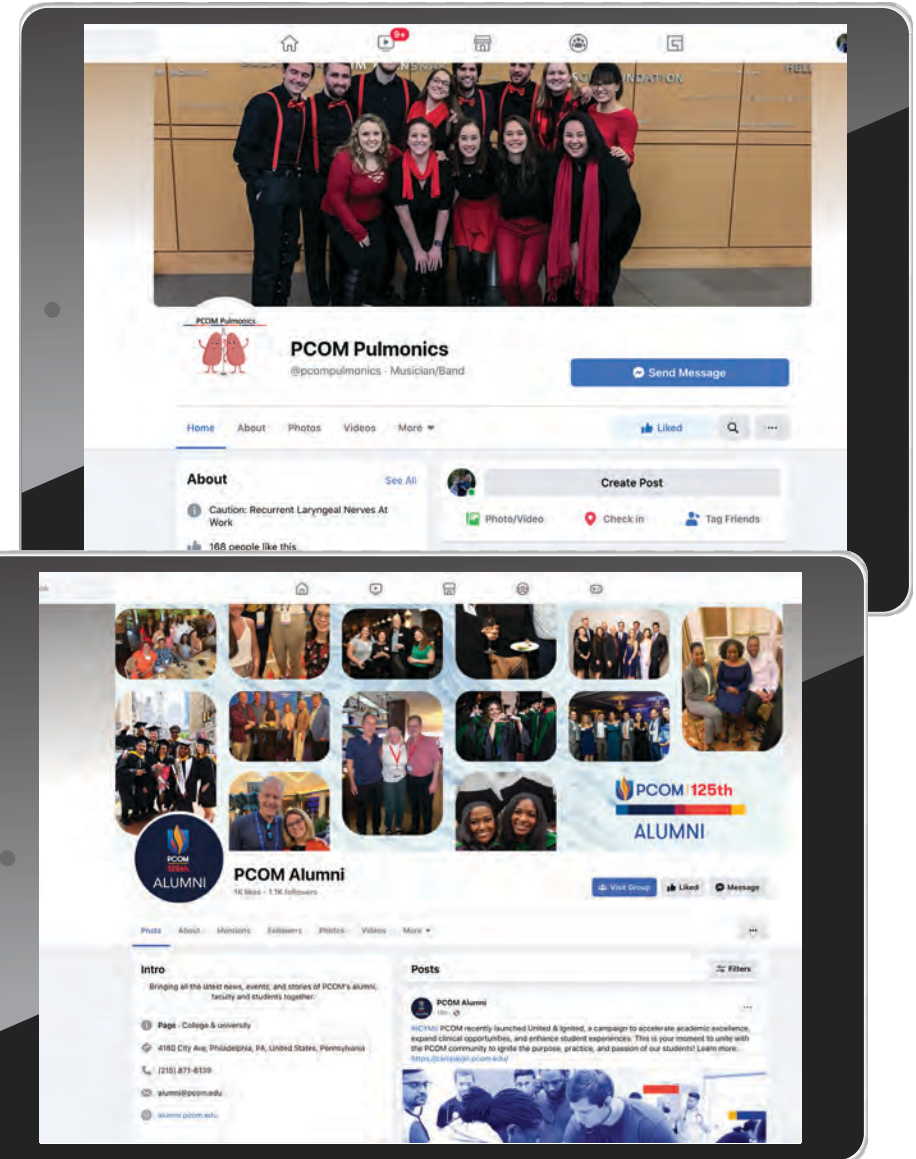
9+

PCOM Pulmonics

PCOM Pulmonics
@pcompulmonics · Musician/Band

Send Message

Home About Photos Videos More

Liked

About See All

Caution: Recurrent Laryngeal Nerves At Work

168 people like this

Create Post

Photo/Video Check in Tag Friends

PCOM 125th ALUMNI

PCOM 125th ALUMNI

PCOM Alumni
1K likes · 1.1K followers

Visit Group Liked Message

Posts About Mentions Followers Photos Videos More

Intro

Bringing all the latest news, events, and stories of PCOM's alumni, faculty and students together.

Page · College & university

4180 City Ave, Philadelphia, PA, United States, Pennsylvania

(215) 871-6139

alumni@pcom.edu

alumni.pcom.edu

Posts

Filters

PCOM Alumni

#ICYMI PCOM recently launched United & Ignited, a campaign to accelerate academic excellence, expand clinical opportunities, and enhance student experiences. This is your moment to unite with the PCOM community to ignite the purpose, practice, and passion of our students! Learn more: https://campaign.pcom.edu/